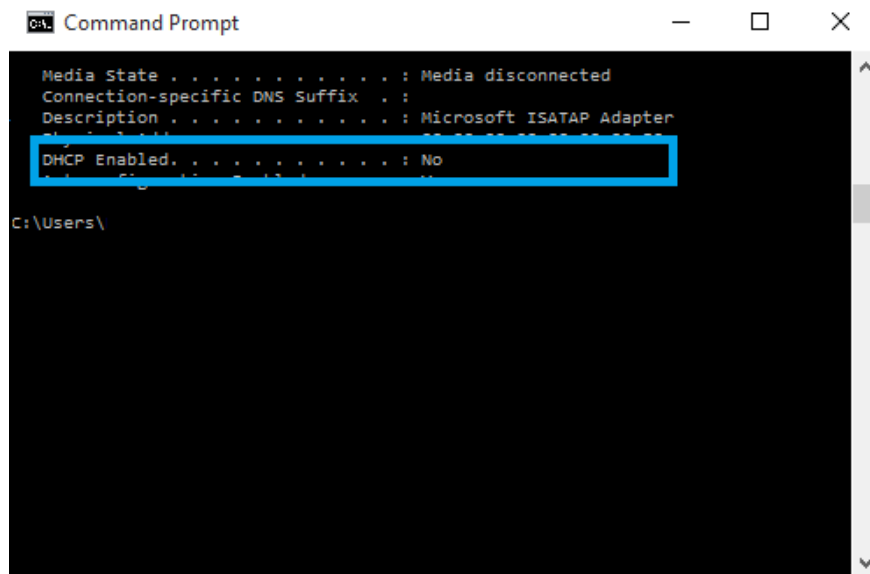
Command Prompt

Media State . . . . . . . . . . . : Media disconnected
Connection-specific DNS Suffix  . :
Description . . . . . . . . . . . : Microsoft ISATAP Adapter
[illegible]
DHCP Enabled. . . . . . . . . . . : No
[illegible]

C:\Users\